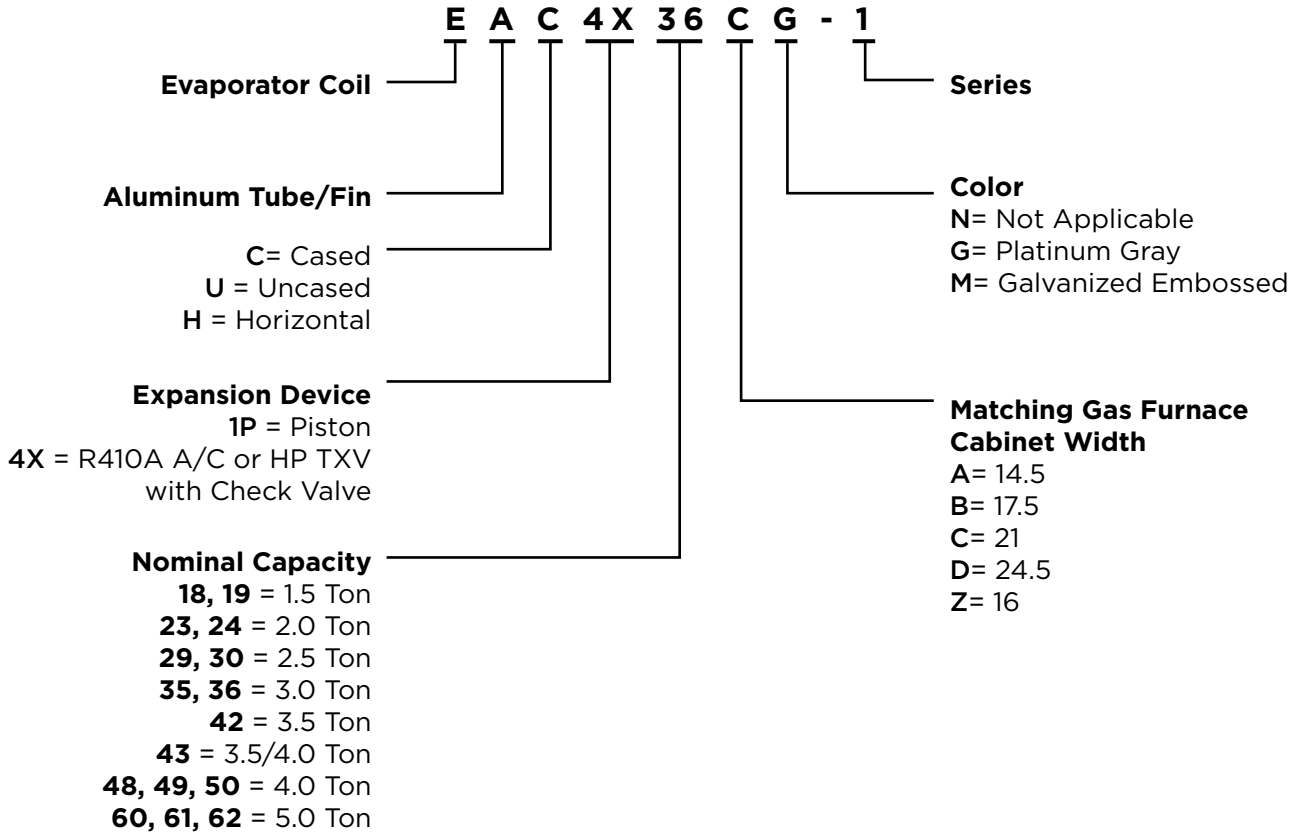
E A C 4X 36 C G - 1

Evaporator Coil

Series

Aluminum Tube/Fin

Color
N= Not Applicable
G= Platinum Gray
M= Galvanized Embossed

C= Cased
U = Uncased
H = Horizontal

Expansion Device
1P = Piston
4X = R410A A/C or HP TXV with Check Valve

Matching Gas Furnace Cabinet Width
A= 14.5
B= 17.5
C= 21
D= 24.5
Z= 16

Nominal Capacity
18, 19 = 1.5 Ton
23, 24 = 2.0 Ton
29, 30 = 2.5 Ton
35, 36 = 3.0 Ton
42 = 3.5 Ton
43 = 3.5/4.0 Ton
48, 49, 50 = 4.0 Ton
60, 61, 62 = 5.0 Ton